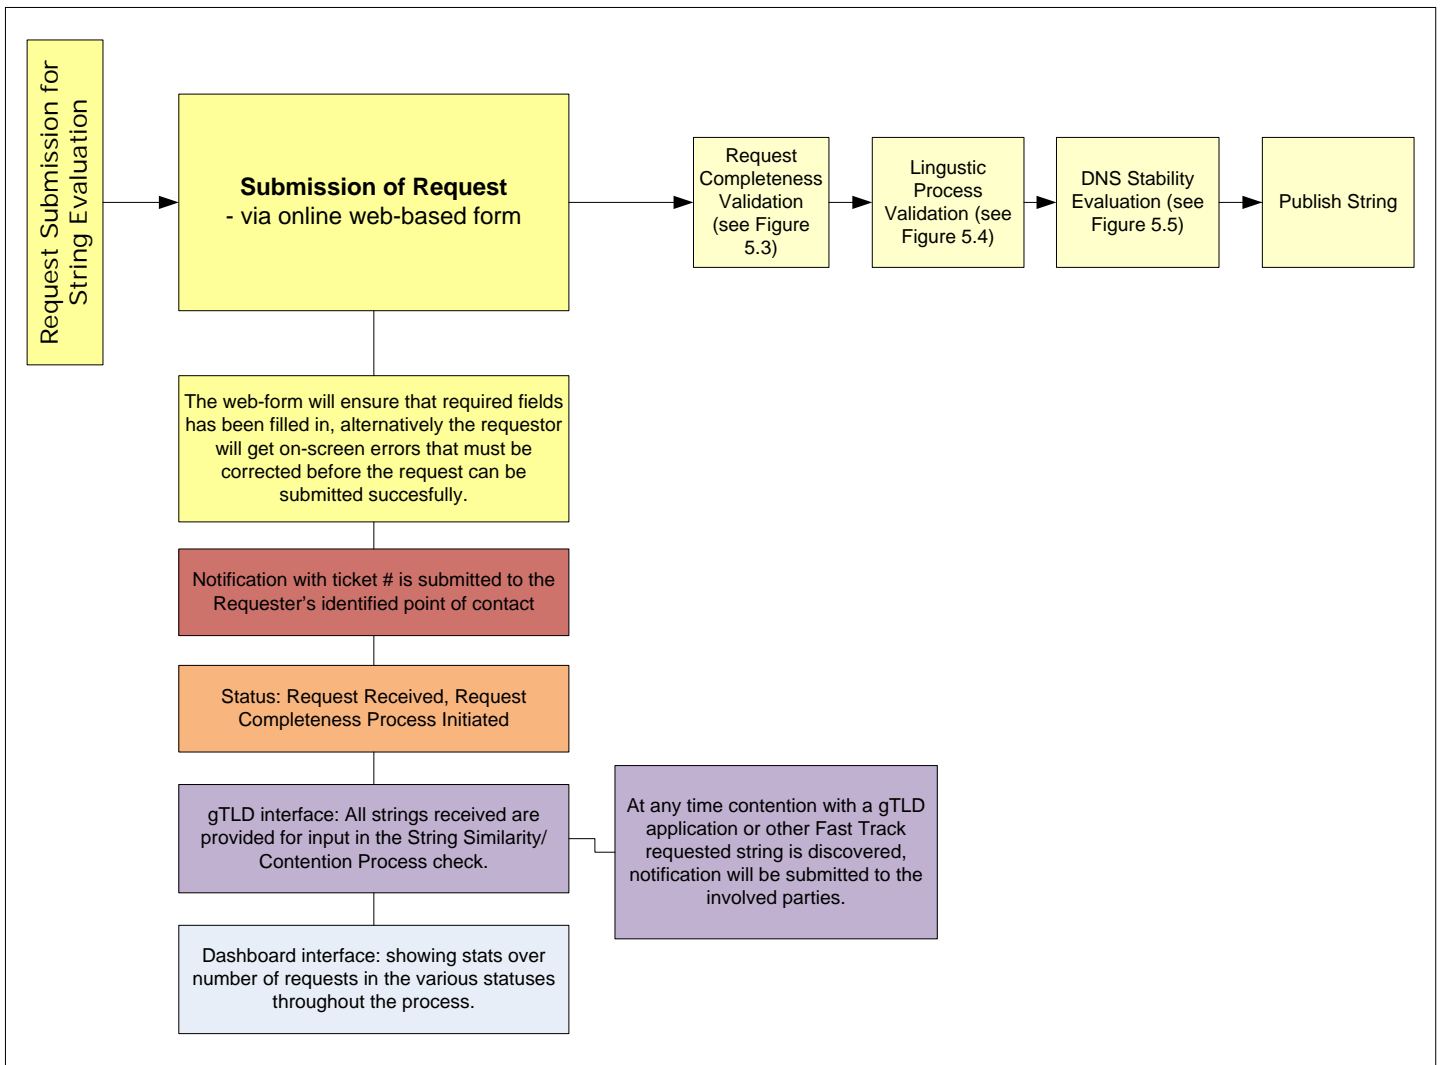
Request Submission for String Evaluation

**Submission of Request**
- via online web-based form

Request Completeness Validation (see Figure 5.3)

Lingustic Process Validation (see Figure 5.4)

DNS Stability Evaluation (see Figure 5.5)

Publish String

The web-form will ensure that required fields has been filled in, alternatively the requestor will get on-screen errors that must be corrected before the request can be submitted succesfully.

Notification with ticket # is submitted to the Requester's identified point of contact

Status: Request Received, Request Completeness Process Initiated

gTLD interface: All strings received are provided for input in the String Similarity/ Contention Process check.

At any time contention with a gTLD application or other Fast Track requested string is discovered, notification will be submitted to the involved parties.

Dashboard interface: showing stats over number of requests in the various statuses throughout the process.